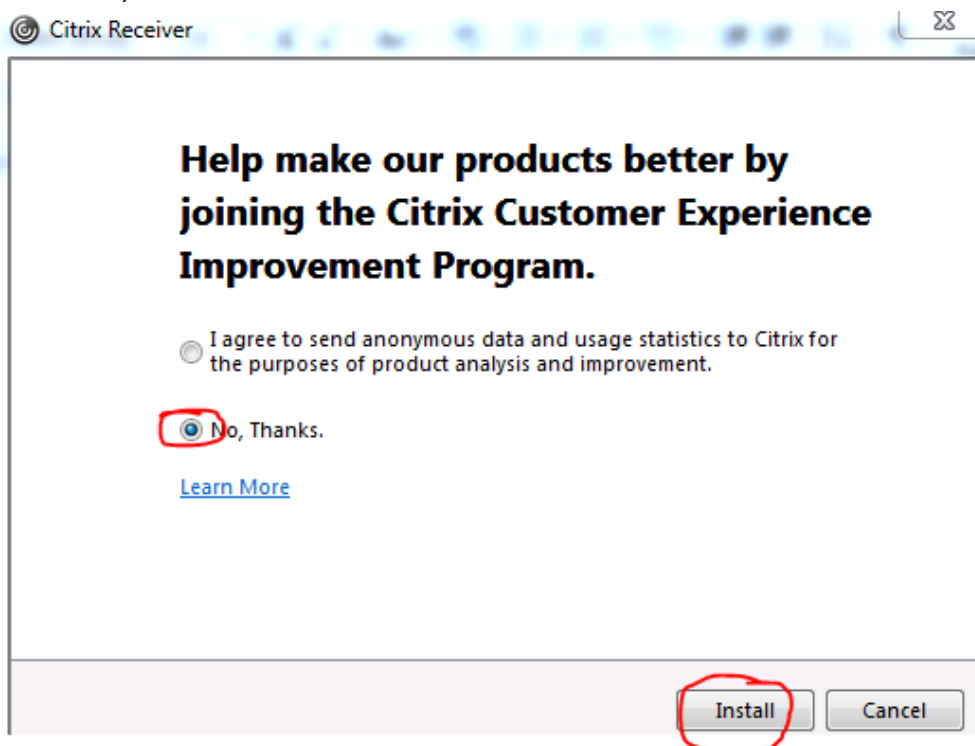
Citrix Receiver

Help make our products better by joining the Citrix Customer Experience Improvement Program.

I agree to send anonymous data and usage statistics to Citrix for the purposes of product analysis and improvement.

No, Thanks.

Learn More

Install

Cancel